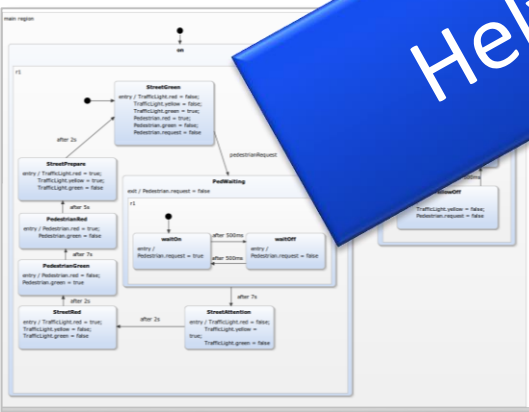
main region

on

r1

StreetGreen
entry / TrafficLight.red = false;
TrafficLight.yellow = false;
TrafficLight.green = true;
Pedestrian.red = true;
Pedestrian.green = false;
Pedestrian.request = false

after 2s

pedestrianRequest

StreetPrepare
entry / TrafficLight.red = true;
TrafficLight.yellow = true;
TrafficLight.green = false

PedWaiting
exit / Pedestrian.request = false

r1

after 5s

PedestrianRed
entry / Pedestrian.red = true;
Pedestrian.green = false

waitOn
entry /
Pedestrian.request = true

after 500ms

after 500ms

waitOff
entry /
Pedestrian.request = false

after 7s

PedestrianGreen
entry / Pedestrian.red = false;
Pedestrian.green = true

after 2s

after 7s

StreetRed
entry / TrafficLight.red = true;
TrafficLight.yellow = false;
TrafficLight.green = false

after 2s

StreetAttention
entry / TrafficLight.red = false;
TrafficLight.yellow =
true;
TrafficLight.green = false

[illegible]Off
TrafficLight.yellow = false;
Pedestrian.request = false

Hel